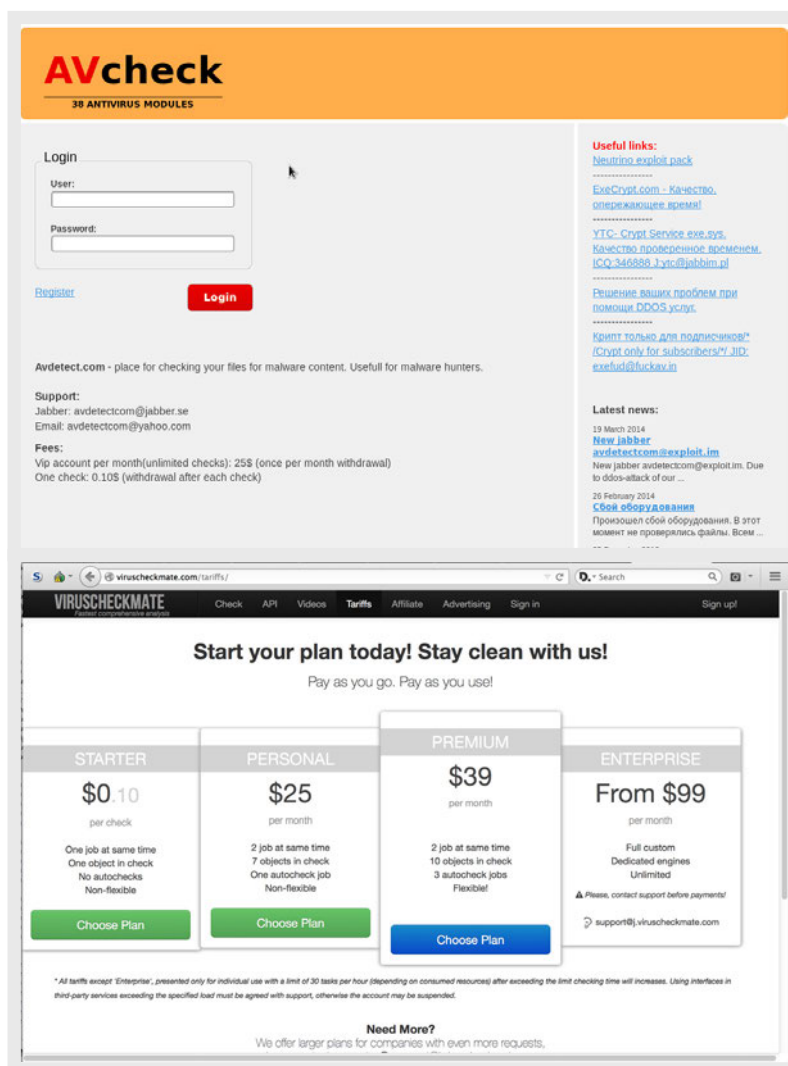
AVcheck
38 ANTIVIRUS MODULES

Login
User:
Password:

Register
Login

Avdetect.com - place for checking your files for malware content. Usefull for malware hunters.

Support:
Jabber: avdetectcom@jabber.se
Email: avdetectcom@yahoo.com

Fees:
Vip account per month(unlimited checks): 25$ (once per month withdrawal)
One check: 0.10$ (withdrawal after each check)

Useful links:
Neutrino exploit pack
----------------
ExeCrypt.com - Качество, опережающее время!
----------------
YTC- Crypt Service exe,sys. Качество проверенное временем. ICQ:346888 J:ytc@jabbim.pl
----------------
Решение ваших проблем при помощи DDOS услуг.
----------------
Крипт только для подписчиков/*/Crypt only for subscribers/*/ JID: exefud@fuckav.in

Latest news:
19 March 2014
New jabber avdetectcom@exploit.im
New jabber avdetectcom@exploit.im. Due to ddos-attack of our ...
26 February 2014
Сбой оборудования
Произошел сбой оборудования. В этот момент не проверялись файлы. Всем ...

viruscheckmate.com/tariffs/
Search

VIRUSCHECKMATE
Fastest comprehensive analysis
Check API Videos Tariffs Affiliate Advertising Sign in
Sign up!

Start your plan today! Stay clean with us!
Pay as you go. Pay as you use!

STARTER
$0.10
per check
One job at same time
One object in check
No autochecks
Non-flexible
Choose Plan

PERSONAL
$25
per month
2 job at same time
7 objects in check
One autocheck job
Non-flexible
Choose Plan

PREMIUM
$39
per month
2 job at same time
10 objects in check
3 autocheck jobs
Flexible!
Choose Plan

ENTERPRISE
From $99
per month
Full custom
Dedicated engines
Unlimited
Please, contact support before payments!
support@j.viruscheckmate.com

* All tariffs except 'Enterprise', presented only for individual use with a limit of 30 tasks per hour (depending on consumed resources) after exceeding the limit checking time will increases. Using interfaces in third-party services exceeding the specified load must be agreed with support, otherwise the account may be suspended.

Need More?
We offer larger plans for companies with even more requests.